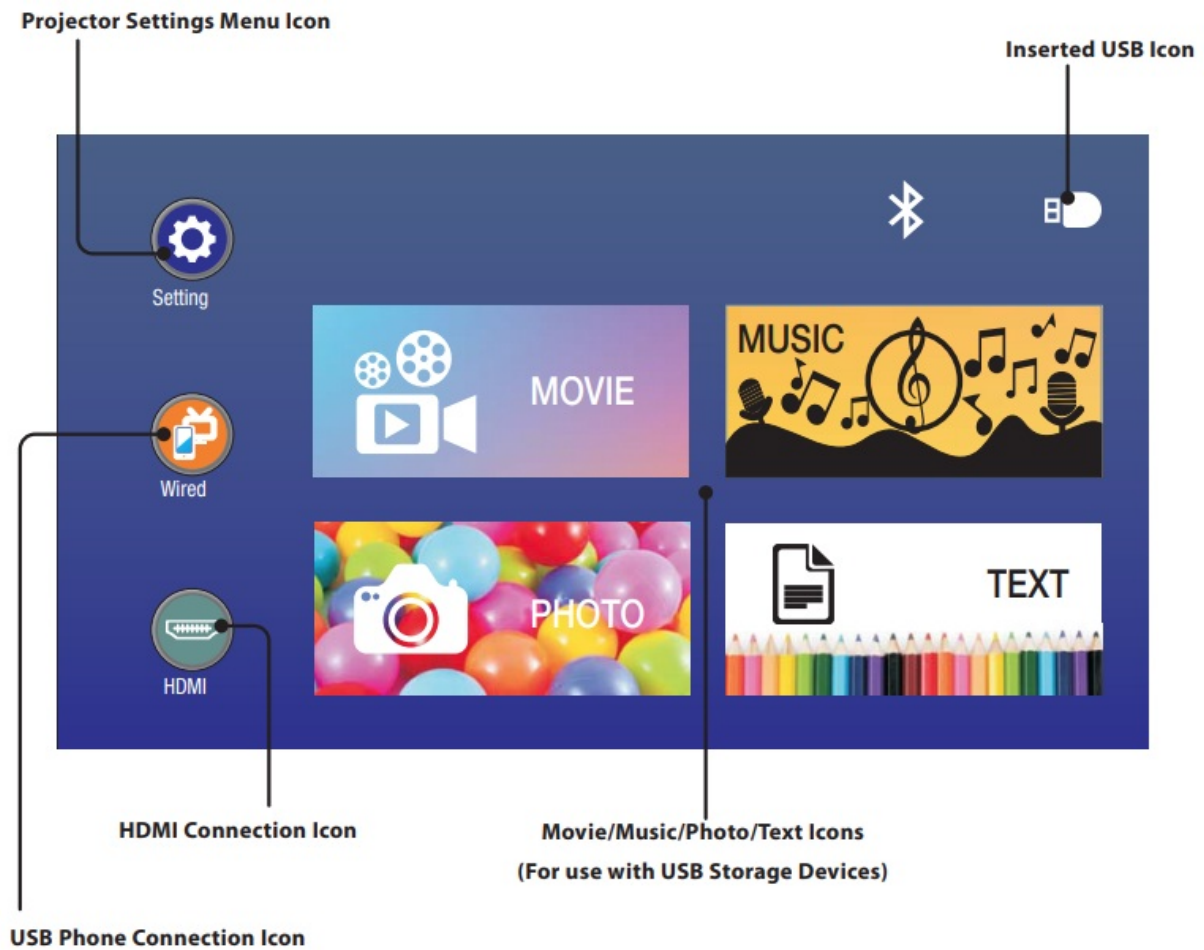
Projector Settings Menu Icon

Inserted USB Icon

Setting

MOVIE

MUSIC

Wired

PHOTO

TEXT

HDMI

HDMI Connection Icon

Movie/Music/Photo/Text Icons
(For use with USB Storage Devices)

USB Phone Connection Icon